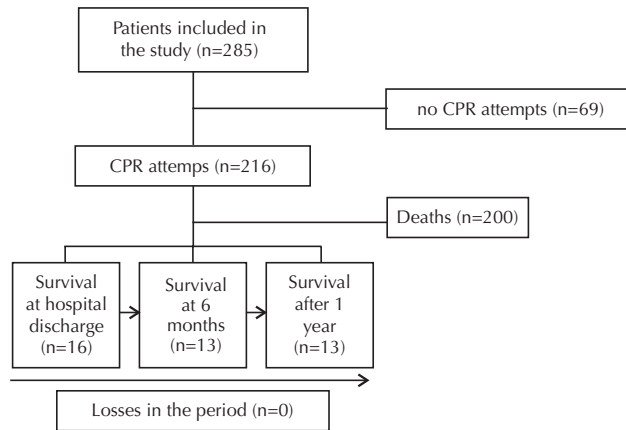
Patients included in the study (n=285)

no CPR attempts (n=69)

CPR attemps (n=216)

Deaths (n=200)

Survival at hospital discharge (n=16)

Survival at 6 months (n=13)

Survival after 1 year (n=13)

Losses in the period (n=0)